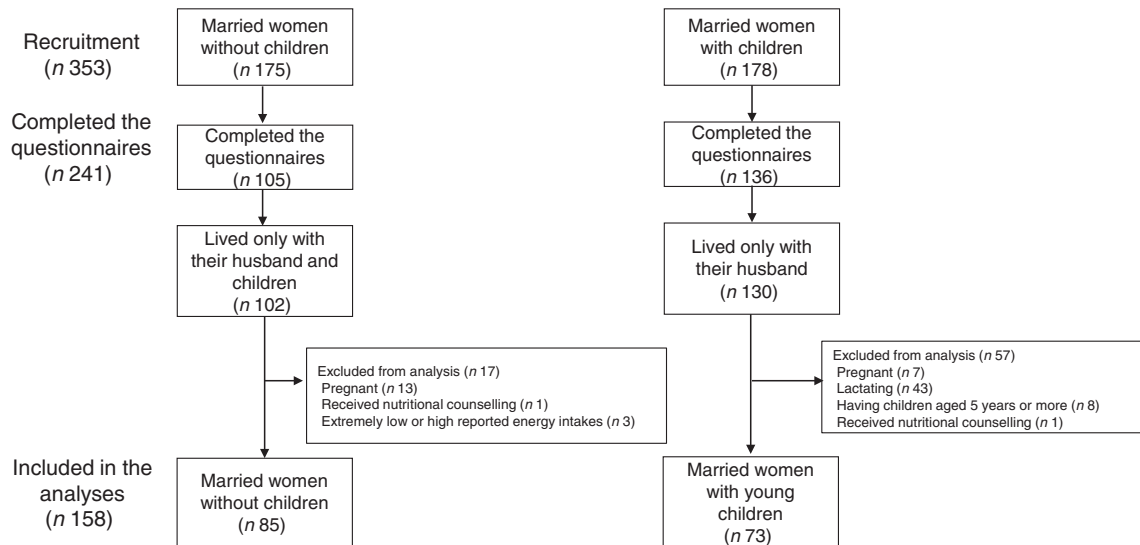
Recruitment
($n$ 353)

Married women without children
($n$ 175)

Married women with children
($n$ 178)

Completed the questionnaires
($n$ 241)

Completed the questionnaires
($n$ 105)

Completed the questionnaires
($n$ 136)

Lived only with their husband and children
($n$ 102)

Lived only with their husband
($n$ 130)

Excluded from analysis ($n$ 17)
Pregnant ($n$ 13)
Received nutritional counselling ($n$ 1)
Extremely low or high reported energy intakes ($n$ 3)

Excluded from analysis ($n$ 57)
Pregnant ($n$ 7)
Lactating ($n$ 43)
Having children aged 5 years or more ($n$ 8)
Received nutritional counselling ($n$ 1)

Included in the analyses
($n$ 158)

Married women without children
($n$ 85)

Married women with young children
($n$ 73)